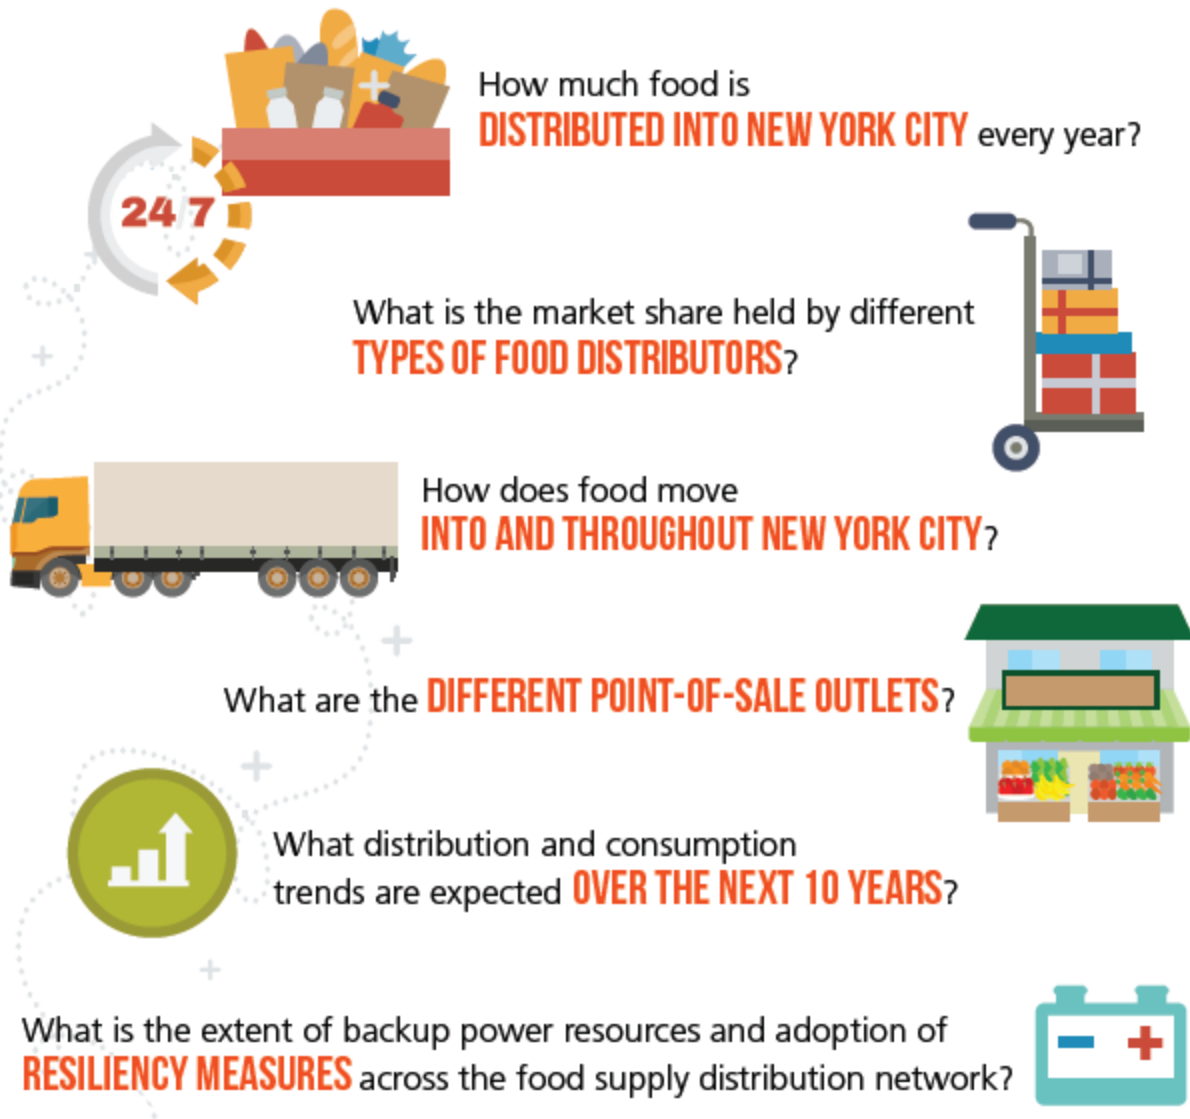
24 7

How much food is DISTRIBUTED INTO NEW YORK CITY every year?

What is the market share held by different TYPES OF FOOD DISTRIBUTORS?

How does food move INTO AND THROUGHOUT NEW YORK CITY?

What are the DIFFERENT POINT-OF-SALE OUTLETS?

What distribution and consumption trends are expected OVER THE NEXT 10 YEARS?

What is the extent of backup power resources and adoption of RESILIENCY MEASURES across the food supply distribution network?